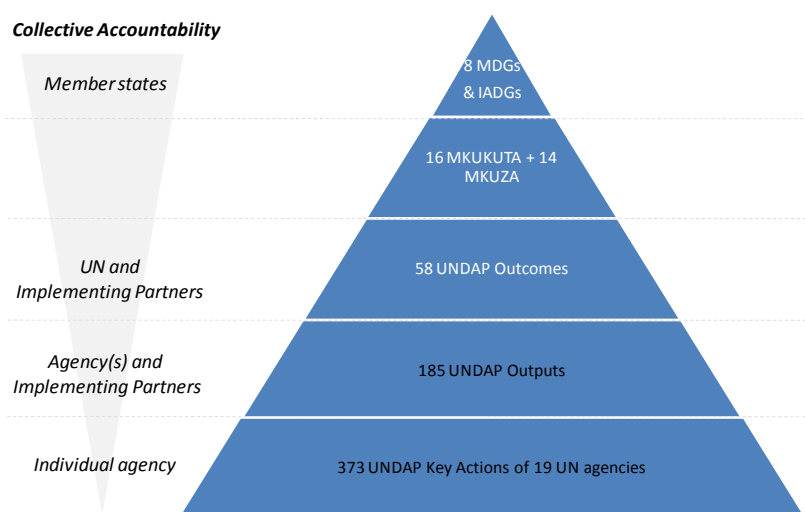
Collective Accountability

Member states

8 MDGs & IADGs

16 MKUKUTA + 14 MKUZA

UN and Implementing Partners

58 UNDAP Outcomes

Agency(s) and Implementing Partners

185 UNDAP Outputs

Individual agency

373 UNDAP Key Actions of 19 UN agencies